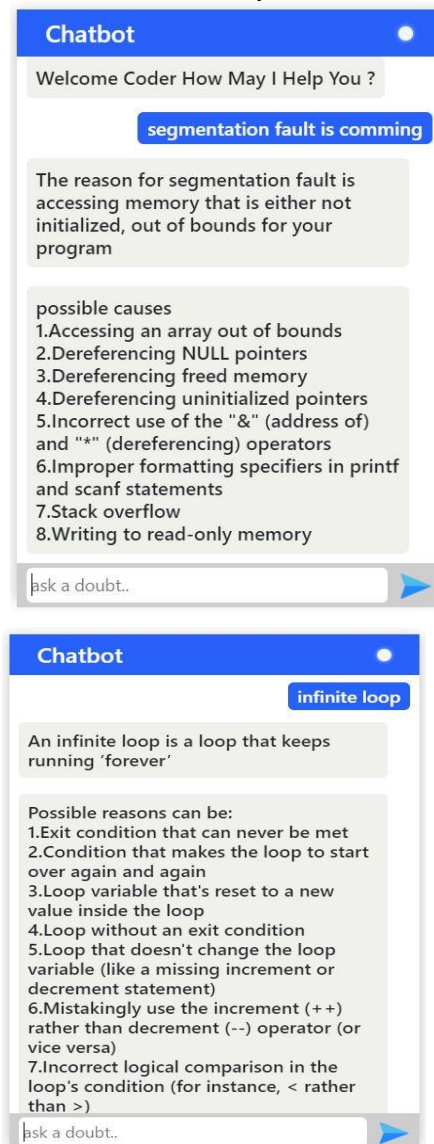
Chatbot

Welcome Coder How May I Help You ?

segmentation fault is comming

The reason for segmentation fault is accessing memory that is either not initialized, out of bounds for your program

possible causes
1.Accessing an array out of bounds
2.Dereferencing NULL pointers
3.Dereferencing freed memory
4.Dereferencing uninitialized pointers
5.Incorrect use of the "&" (address of) and "*" (dereferencing) operators
6.Improper formatting specifiers in printf and scanf statements
7.Stack overflow
8.Writing to read-only memory

ask a doubt..

Chatbot

infinite loop

An infinite loop is a loop that keeps running 'forever'

Possible reasons can be:
1.Exit condition that can never be met
2.Condition that makes the loop to start over again and again
3.Loop variable that's reset to a new value inside the loop
4.Loop without an exit condition
5.Loop that doesn't change the loop variable (like a missing increment or decrement statement)
6.Mistakingly use the increment (++) rather than decrement (--) operator (or vice versa)
7.Incorrect logical comparison in the loop's condition (for instance, < rather than >)

ask a doubt..